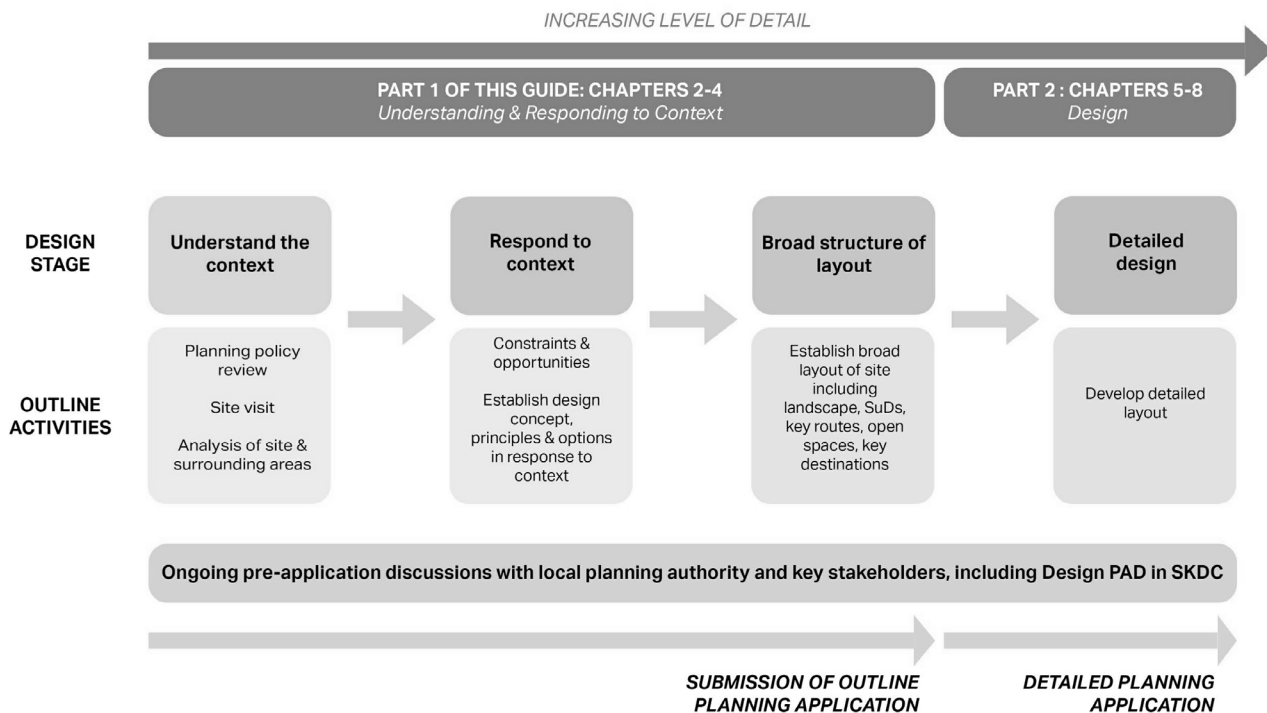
INCREASING LEVEL OF DETAIL

PART 1 OF THIS GUIDE: CHAPTERS 2-4
Understanding & Responding to Context

PART 2 : CHAPTERS 5-8
Design

DESIGN STAGE

Understand the context

Respond to context

Broad structure of layout

Detailed design

OUTLINE ACTIVITIES

Planning policy review

Site visit

Analysis of site & surrounding areas

Constraints & opportunities

Establish design concept, principles & options in response to context

Establish broad layout of site including landscape, SuDs, key routes, open spaces, key destinations

Develop detailed layout

Ongoing pre-application discussions with local planning authority and key stakeholders, including Design PAD in SKDC

SUBMISSION OF OUTLINE PLANNING APPLICATION

DETAILED PLANNING APPLICATION